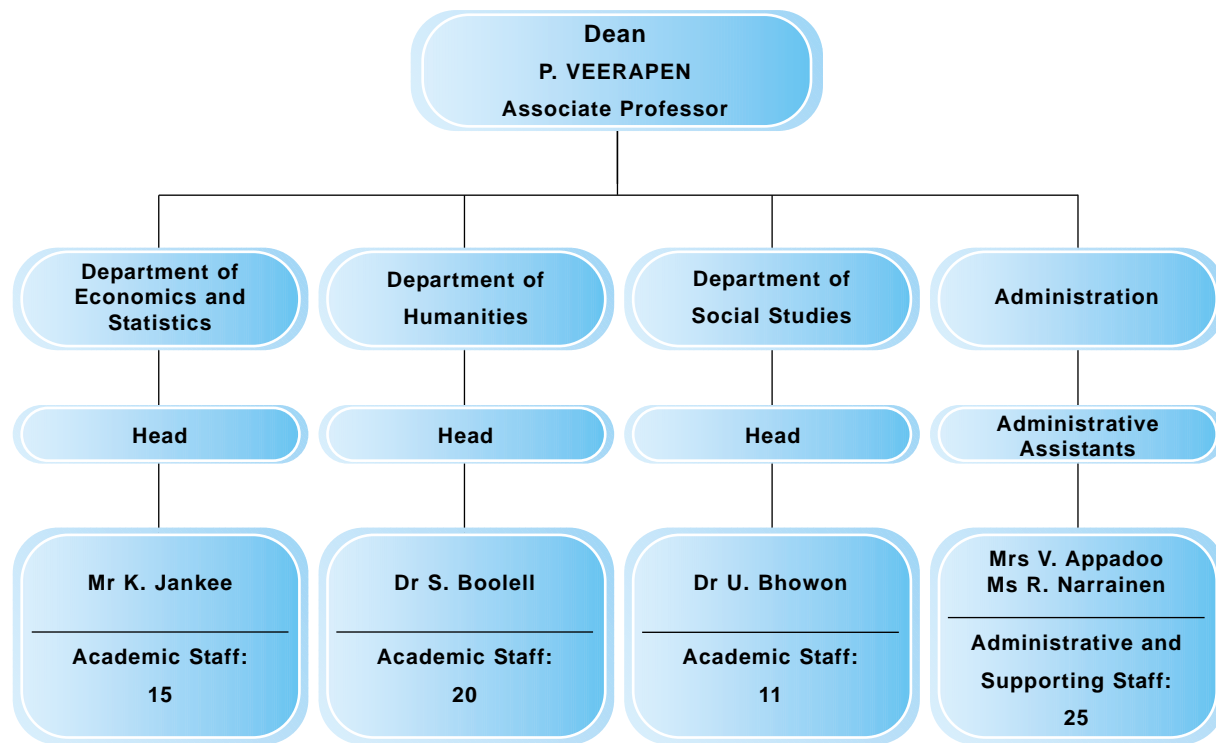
Dean
P. VEERAPEN
Associate Professor

Department of Economics and Statistics

Head

Mr K. Jankee

Academic Staff:
15

Department of Humanities

Head

Dr S. Boolell

Academic Staff:
20

Department of Social Studies

Head

Dr U. Bhowon

Academic Staff:
11

Administration

Administrative Assistants

Mrs V. Appadoo
Ms R. Narrainen

Administrative and Supporting Staff:
25